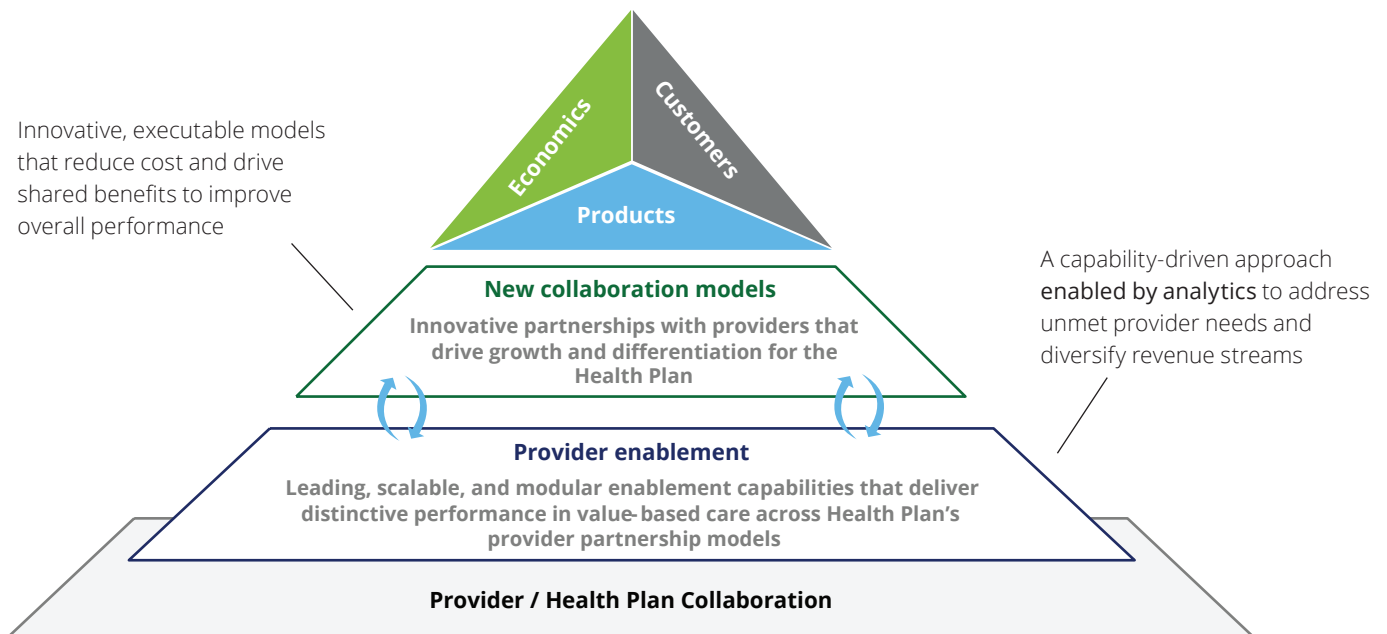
Economics

Customers

Products

Innovative, executable models that reduce cost and drive shared benefits to improve overall performance

New collaboration models

Innovative partnerships with providers that drive growth and differentiation for the Health Plan

A capability-driven approach enabled by analytics to address unmet provider needs and diversify revenue streams

Provider enablement

Leading, scalable, and modular enablement capabilities that deliver distinctive performance in value-based care across Health Plan's provider partnership models

Provider / Health Plan Collaboration